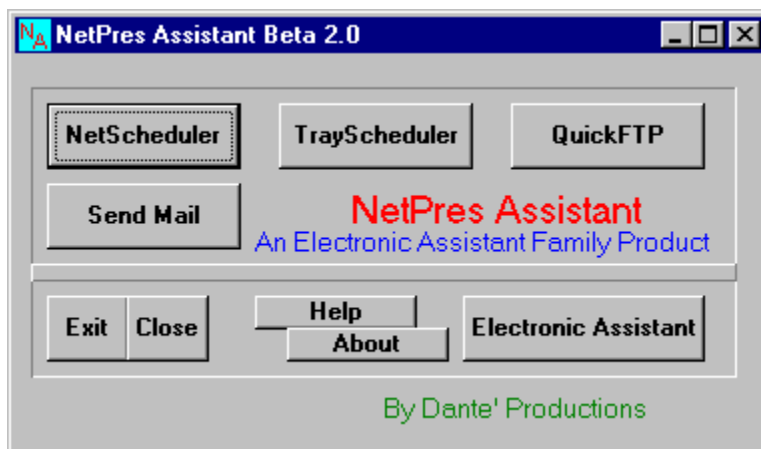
NA NetPres Assistant Beta 2.0

NetScheduler

TrayScheduler

QuickFTP

Send Mail

NetPres Assistant
An Electronic Assistant Family Product

Exit

Close

Help

About

Electronic Assistant

By Dante' Productions